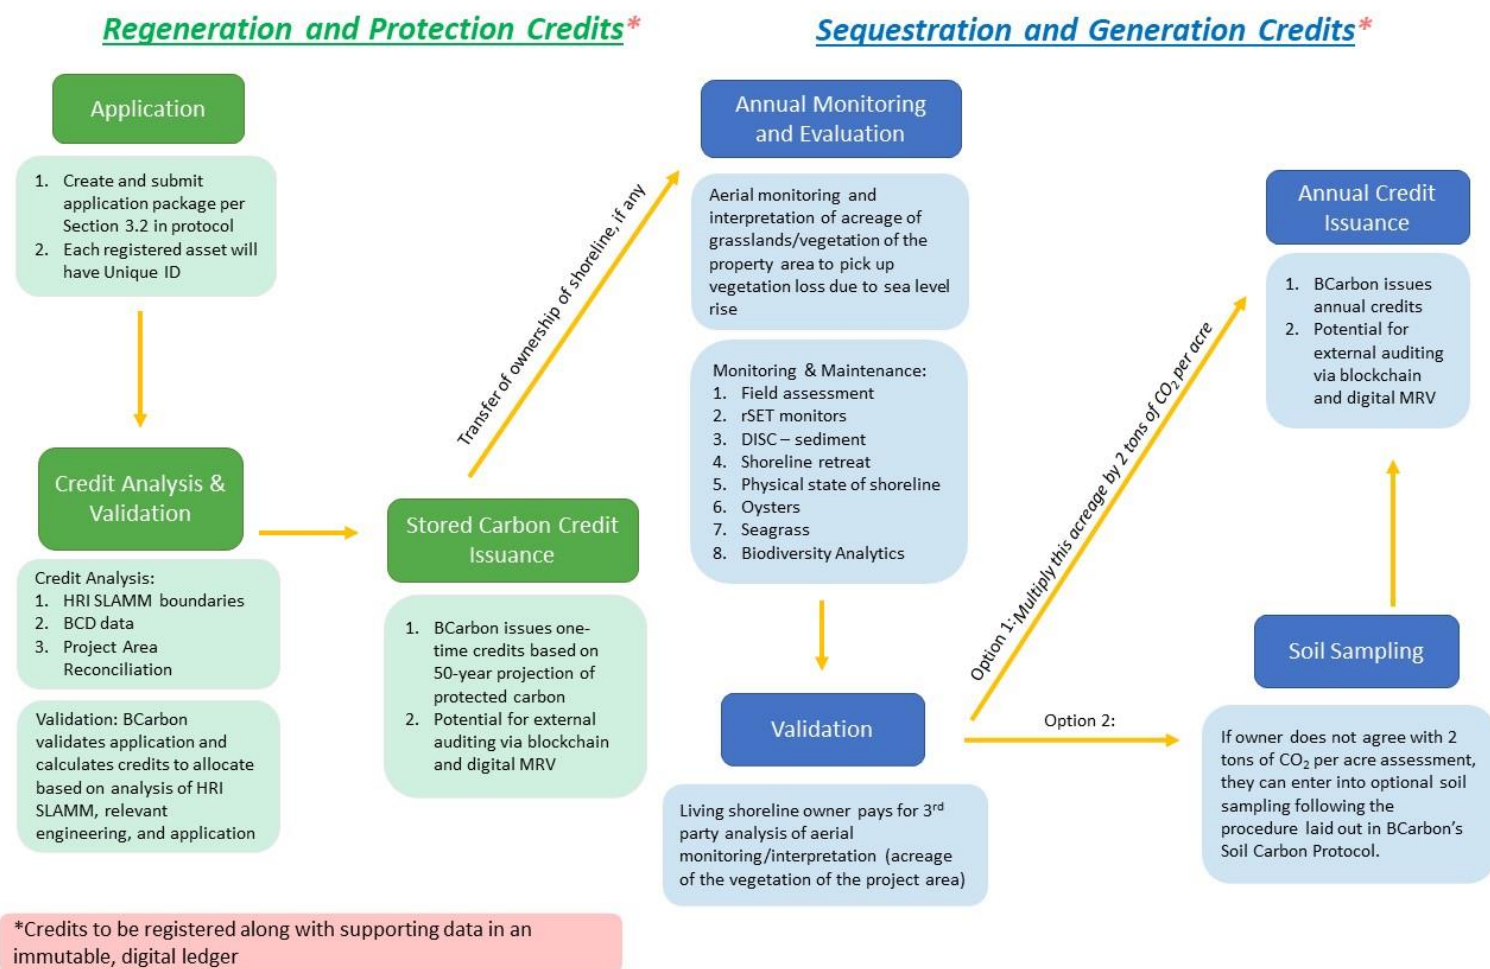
Regeneration and Protection Credits*

Sequestration and Generation Credits*

Application

1. Create and submit application package per Section 3.2 in protocol
2. Each registered asset will have Unique ID

Credit Analysis & Validation

Credit Analysis:
1. HRI SLAMM boundaries
2. BCD data
3. Project Area Reconciliation

Validation: BCarbon validates application and calculates credits to allocate based on analysis of HRI SLAMM, relevant engineering, and application

Stored Carbon Credit Issuance

1. BCarbon issues one-time credits based on 50-year projection of protected carbon
2. Potential for external auditing via blockchain and digital MRV

Transfer of ownership of shoreline, if any

Annual Monitoring and Evaluation

Aerial monitoring and interpretation of acreage of grasslands/vegetation of the property area to pick up vegetation loss due to sea level rise

Monitoring & Maintenance:
1. Field assessment
2. rSET monitors
3. DISC – sediment
4. Shoreline retreat
5. Physical state of shoreline
6. Oysters
7. Seagrass
8. Biodiversity Analytics

Validation

Living shoreline owner pays for 3$^{rd}$ party analysis of aerial monitoring/interpretation (acreage of the vegetation of the project area)

Option 1: Multiply this acreage by 2 tons of $CO_2$ per acre

Option 2:

Annual Credit Issuance

1. BCarbon issues annual credits
2. Potential for external auditing via blockchain and digital MRV

Soil Sampling

If owner does not agree with 2 tons of $CO_2$ per acre assessment, they can enter into optional soil sampling following the procedure laid out in BCarbon's Soil Carbon Protocol.

*Credits to be registered along with supporting data in an immutable, digital ledger